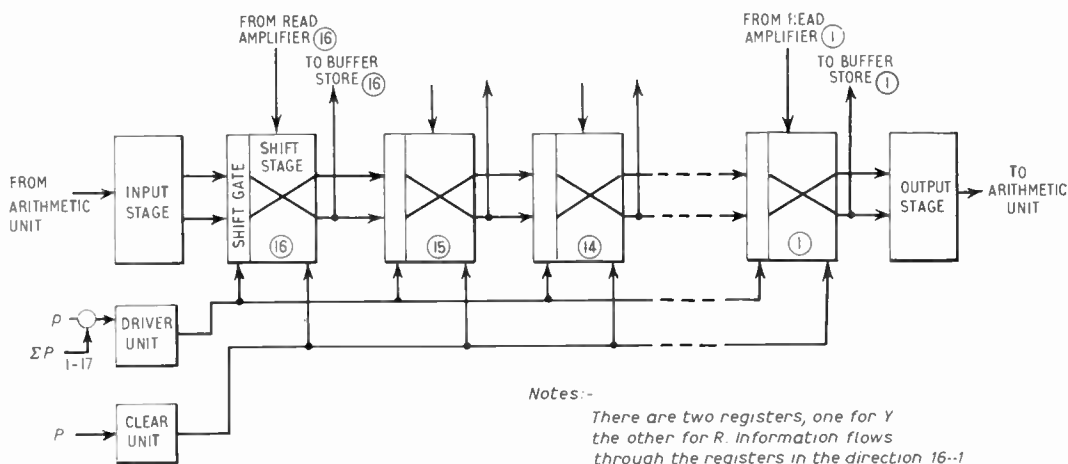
FROM READ AMPLIFIER (16)

TO BUFFER STORE (16)

FROM READ AMPLIFIER (1)

TO BUFFER STORE (1)

FROM ARITHMETIC UNIT

INPUT STAGE

SHIFT GATE

SHIFT STAGE

(16)

(15)

(14)

(1)

OUTPUT STAGE

TO ARITHMETIC UNIT

$p$

$\Sigma P$ 1-17

DRIVER UNIT

$P$

CLEAR UNIT

Notes:-

There are two registers, one for Y the other for R. Information flows through the registers in the direction 16--1